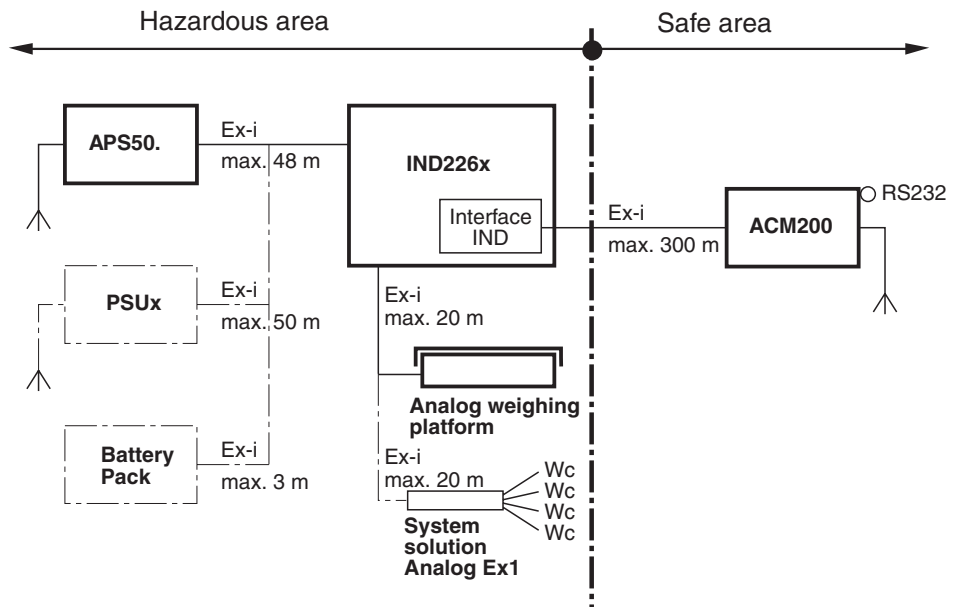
Hazardous area

Safe area

APS50.

Ex-i
max. 48 m

IND226x

Interface IND

Ex-i
max. 300 m

ACM200

RS232

PSUx

Ex-i
max. 50 m

Ex-i
max. 20 m

Analog weighing platform

Battery Pack

Ex-i
max. 3 m

Ex-i
max. 20 m

Wc
Wc
Wc
Wc

System solution Analog Ex1